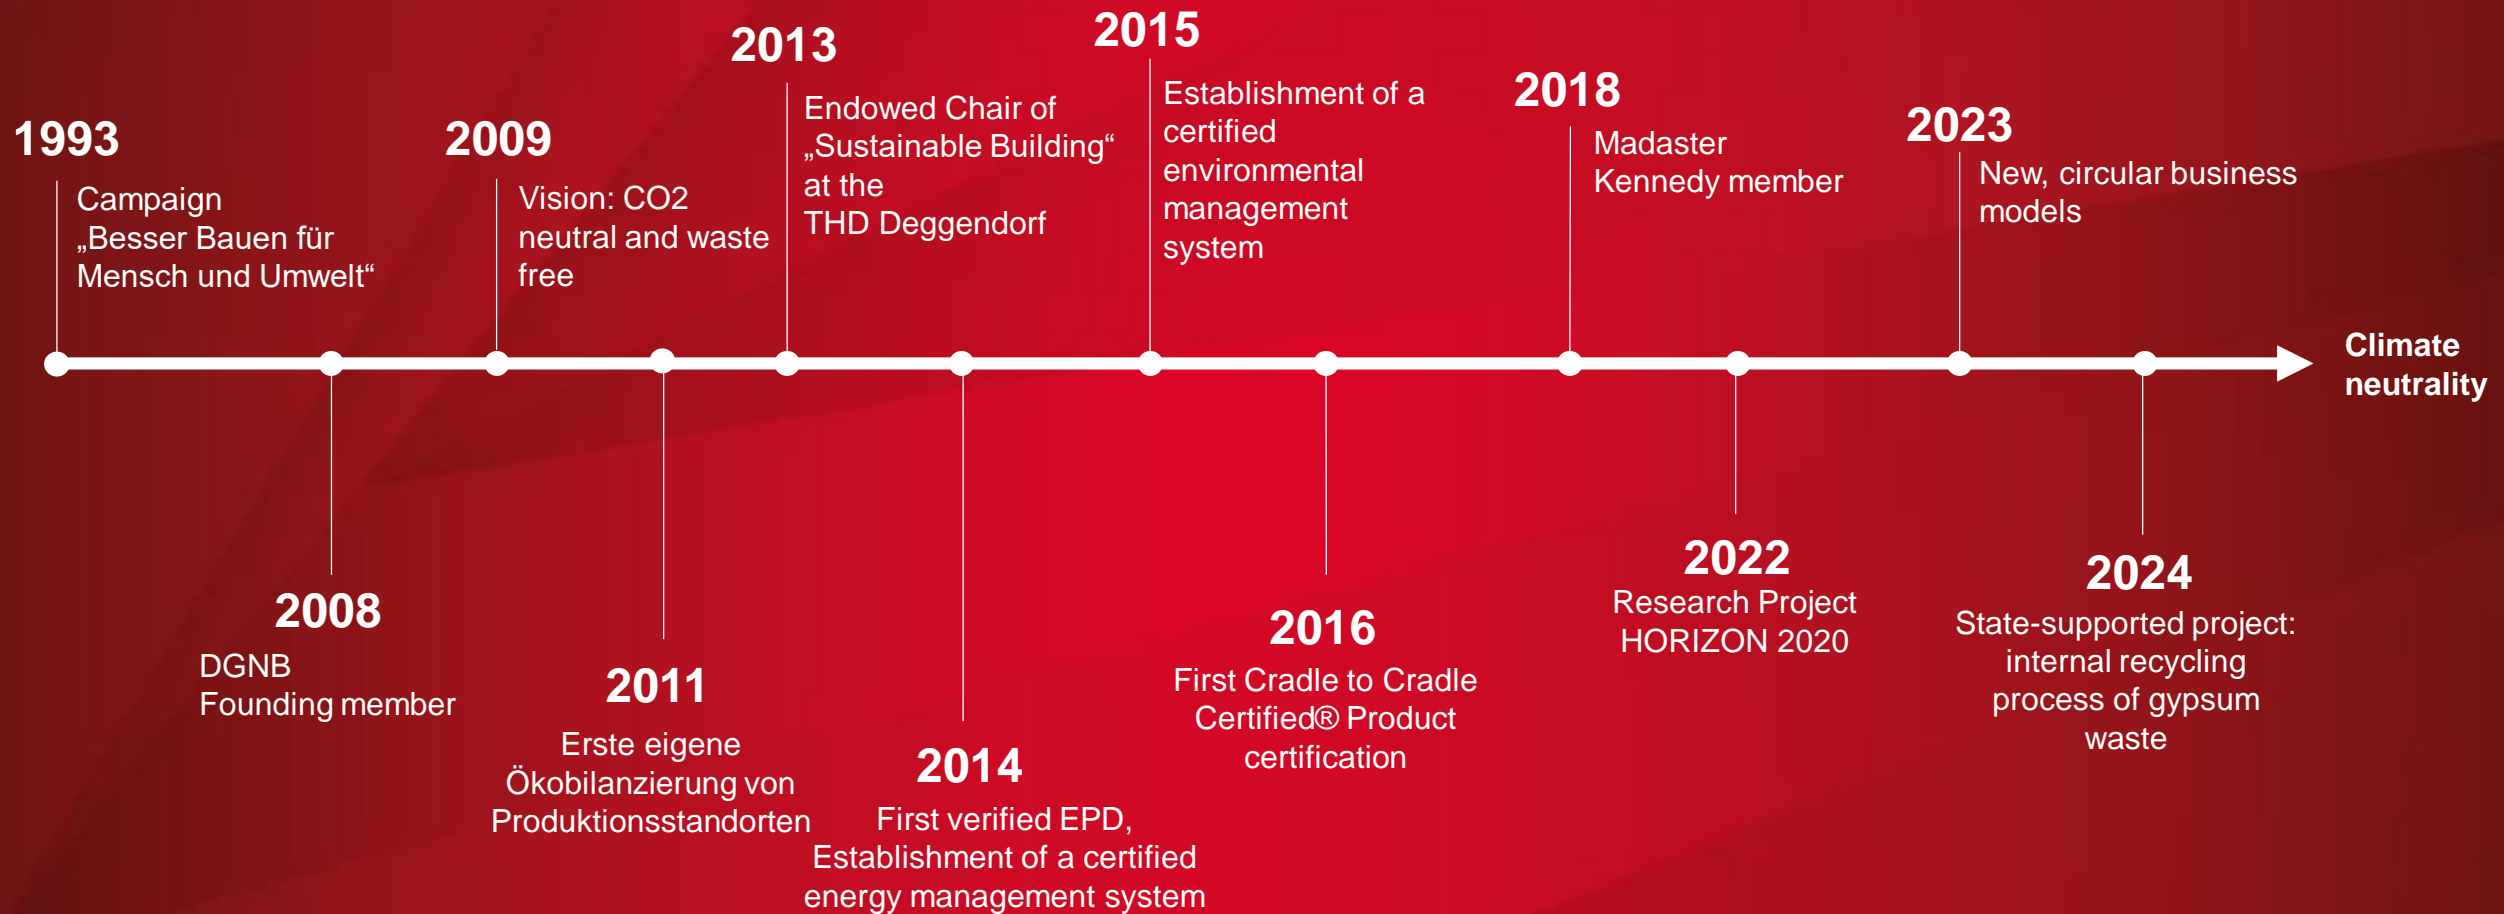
1993
Campaign „Besser Bauen für Mensch und Umwelt“

2009
Vision: CO2 neutral and waste free

2013
Endowed Chair of „Sustainable Building“ at the THD Deggendorf

2015
Establishment of a certified environmental management system

2018
Madaster Kennedy member

2023
New, circular business models

Climate neutrality

2008
DGNB Founding member

2011
Erste eigene Ökobilanzierung von Produktionsstandorten

2014
First verified EPD, Establishment of a certified energy management system

2016
First Cradle to Cradle Certified® Product certification

2022
Research Project HORIZON 2020

2024
State-supported project: internal recycling process of gypsum waste